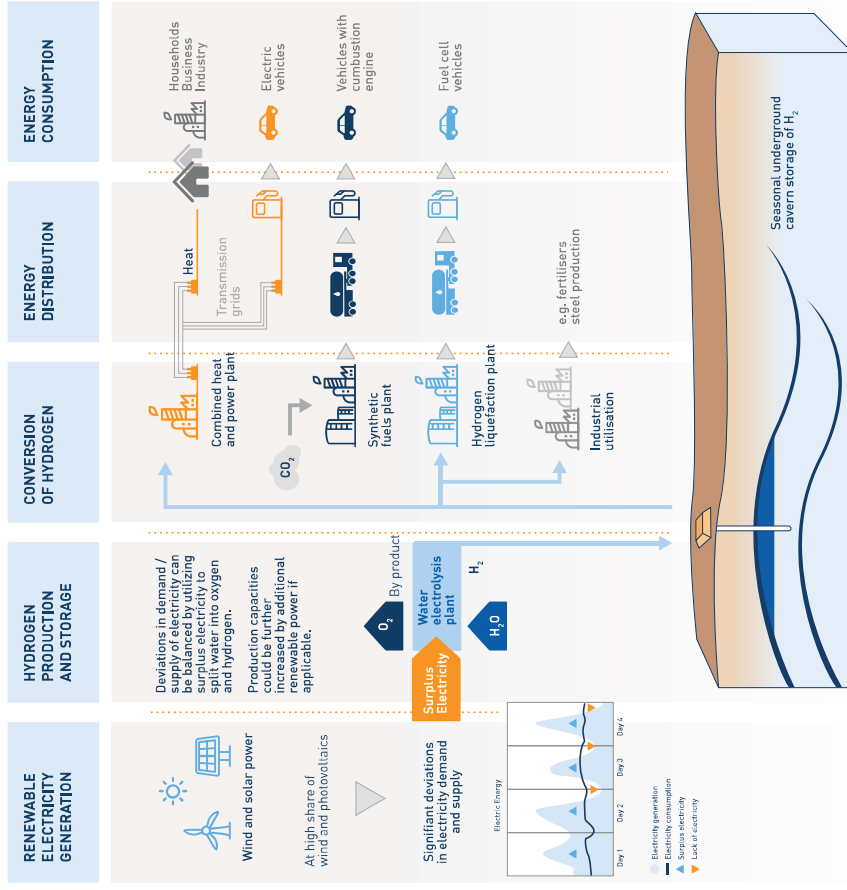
RENEWABLE ELECTRICITY GENERATION

Wind and solar power

At high share of wind and photovoltaics

Signifiant deviations in electricity demand and supply

Electric Energy

Day 1
Day 2
Day 3
Day 4

Electricity generation
Electricity consumption
Surplus electricity
Lack of electricity

HYDROGEN PRODUCTION AND STORAGE

Deviations in demand / supply of electricity can be balanced by utilizing surplus electricity to split water into oxygen and hydrogen.

Production capacities could be further increased by additional renewable power if applicable.

Surplus Electricity

$O_2$

By product

Water electrolysis plant

$H_2O$

$H_2$

CONVERSION OF HYDROGEN

Combined heat and power plant

$CO_2$

Synthetic fuels plant

Hydrogen liquefaction plant

Industrial utilisation

ENERGY DISTRIBUTION

Heat

Transmission grids

e.g. fertilisers steel production

ENERGY CONSUMPTION

Households Business Industry

Electric vehicles

Vehicles with cumbustion engine

Fuel cell vehicles

Seasonal underground cavern storage of $H_2$